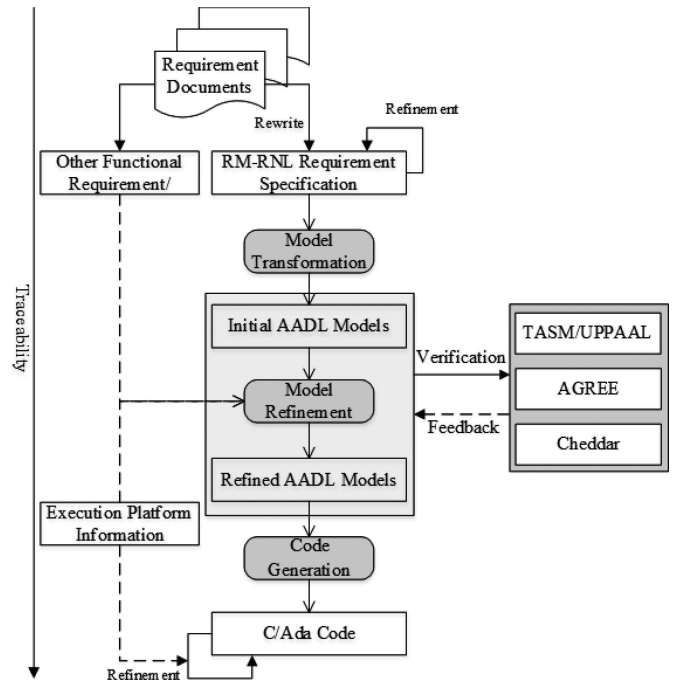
Requirement Documents

Rewrite

Refinement

Other Functional Requirement/

RM-RNL Requirement Specification

Model Transformation

Traceability

Initial AADL Models

Verification

TASM/UPPAAL

Model Refinement

AGREE

Feedback

Cheddar

Refined AADL Models

Execution Platform Information

Code Generation

C/Ada Code

Refinement